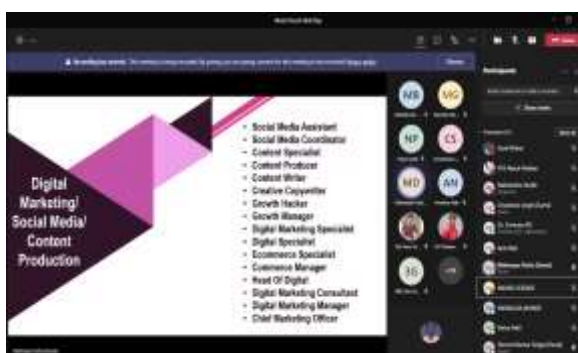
Digital Marketing/ Social Media/ Content Production

- Social Media Assistant
- Social Media Coordinator
- Content Specialist
- Content Producer
- Content Writer
- Creative Copywriter
- Growth Hacker
- Growth Manager
- Digital Marketing Specialist
- Digital Specialist
- Ecommerce Specialist
- Ecommerce Manager
- Head Of Digital
- Digital Marketing Consultant
- Digital Marketing Manager
- Chief Marketing Officer

MB
MG
NP
CS
MD
AN
SG

Participants
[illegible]